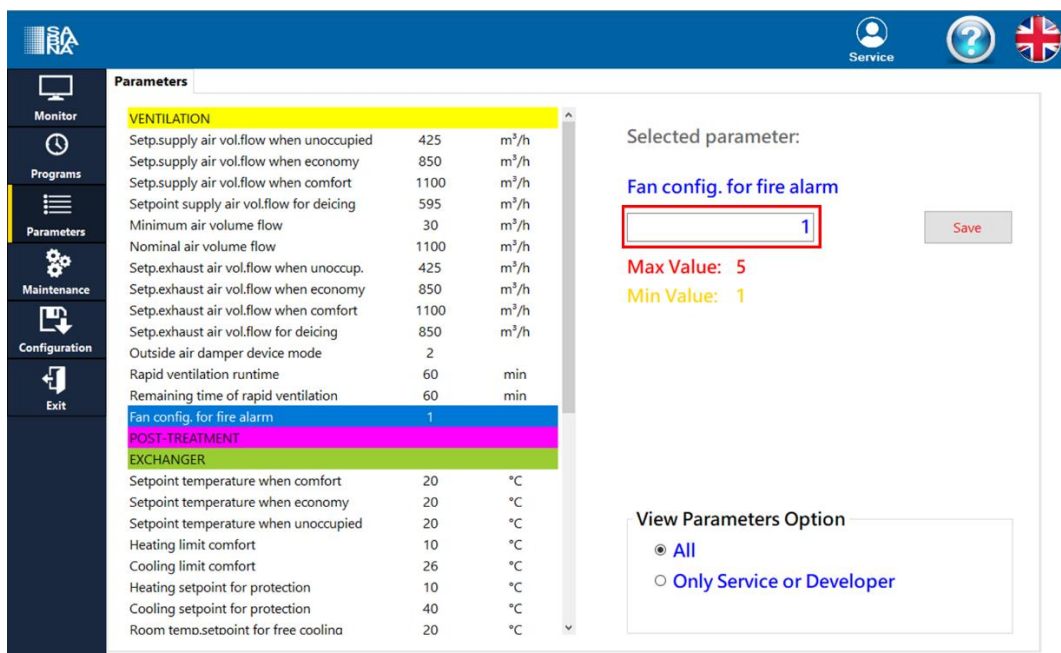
SANA

Service

Monitor

Programs

Parameters

Maintenance

Configuration

Exit

Parameters

| VENTILATION | | |
|---|---|---|
| Setp.supply air vol.flow when unoccupied | 425 | m³/h |
| Setp.supply air vol.flow when economy | 850 | m³/h |
| Setp.supply air vol.flow when comfort | 1100 | m³/h |
| Setpoint supply air vol.flow for deicing | 595 | m³/h |
| Minimum air volume flow | 30 | m³/h |
| Nominal air volume flow | 1100 | m³/h |
| Setp.exhaust air vol.flow when unoccup. | 425 | m³/h |
| Setp.exhaust air vol.flow when economy | 850 | m³/h |
| Setp.exhaust air vol.flow when comfort | 1100 | m³/h |
| Setp.exhaust air vol.flow for deicing | 850 | m³/h |
| Outside air damper device mode | 2 | |
| Rapid ventilation runtime | 60 | min |
| Remaining time of rapid ventilation | 60 | min |
| Fan config. for fire alarm | 1 | |
| POST-TREATMENT | | |
| EXCHANGER | | |
| Setpoint temperature when comfort | 20 | °C |
| Setpoint temperature when economy | 20 | °C |
| Setpoint temperature when unoccupied | 20 | °C |
| Heating limit comfort | 10 | °C |
| Cooling limit comfort | 26 | °C |
| Heating setpoint for protection | 10 | °C |
| Cooling setpoint for protection | 40 | °C |
| Room temp.setpoint for free cooling | 20 | °C |

Selected parameter:

Fan config. for fire alarm

1

Save

Max Value: 5

Min Value: 1

View Parameters Option

All

Only Service or Developer